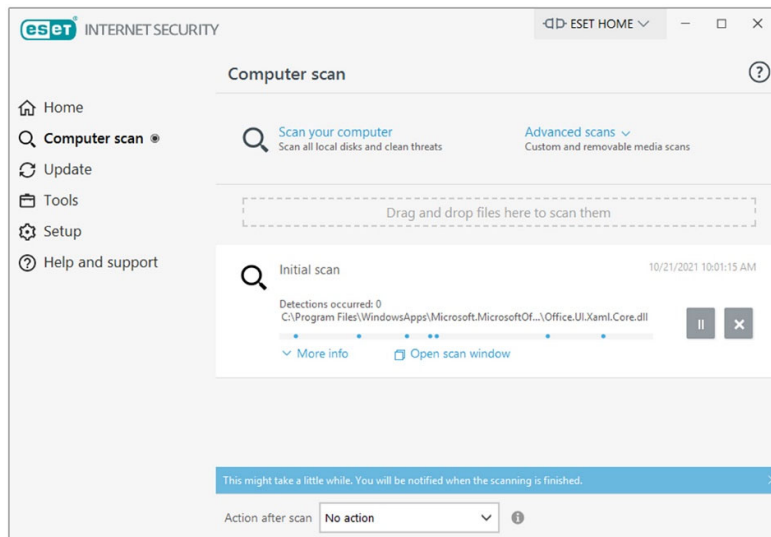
eset INTERNET SECURITY

ESET HOME

Computer scan

?

Home
Computer scan
Update
Tools
Setup
Help and support

Scan your computer
Scan all local disks and clean threats

Advanced scans
Custom and removable media scans

Drag and drop files here to scan them

Initial scan

10/21/2021 10:01:15 AM

Detections occurred: 0
C:\Program Files\WindowsApps\Microsoft.MicrosoftOf...\Office.UI.Xaml.Core.dll

More info
Open scan window

This might take a little while. You will be notified when the scanning is finished.

Action after scan
No action